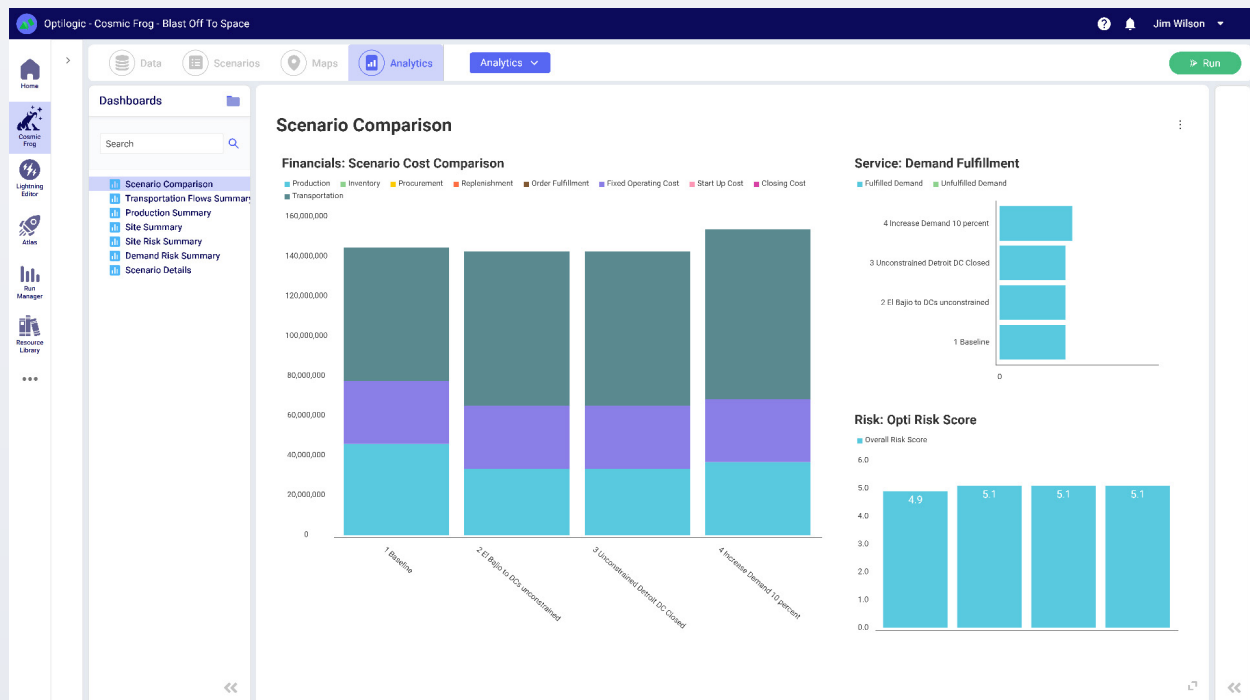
Optilogic - Cosmic Frog - Blast Off To Space

Jim Wilson

Home
Cosmic Frog
Lightning Editor
Atlas
Run Manager
Resource Library
•••

Data
Scenarios
Maps
Analytics
Analytics
Run

Dashboards
Search
Scenario Comparison
Transportation Flows Summary
Production Summary
Site Summary
Site Risk Summary
Demand Risk Summary
Scenario Details

Scenario Comparison

Financials: Scenario Cost Comparison
Production Inventory Procurement Replenishment Order Fulfillment Fixed Operating Cost Start Up Cost Closing Cost Transportation

160,000,000
140,000,000
120,000,000
100,000,000
80,000,000
60,000,000
40,000,000
20,000,000
0

1 Baseline
2 El Bajio to DCs unconstrained
3 Unconstrained Detroit DC Closed
4 Increase Demand 10 percent

Service: Demand Fulfillment
Fulfilled Demand Unfulfilled Demand

4 Increase Demand 10 percent
3 Unconstrained Detroit DC Closed
2 El Bajio to DCs unconstrained
1 Baseline
0

Risk: Opti Risk Score
Overall Risk Score

6.0
5.0
4.0
3.0
2.0
1.0
0.0

4.9
5.1
5.1
5.1